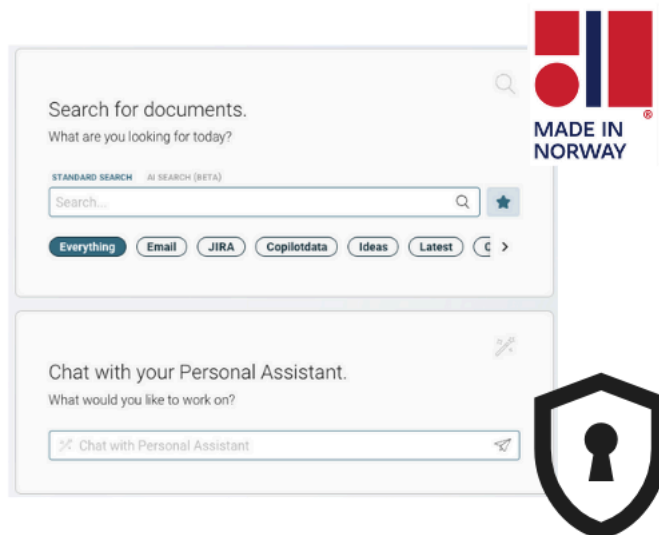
Search for documents.
What are you looking for today?

STANDARD SEARCH AI SEARCH (BETA)

Search...

Everything Email JIRA Copilotdata Ideas Latest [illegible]

Chat with your Personal Assistant.
What would you like to work on?

Chat with Personal Assistant

MADE IN NORWAY ®